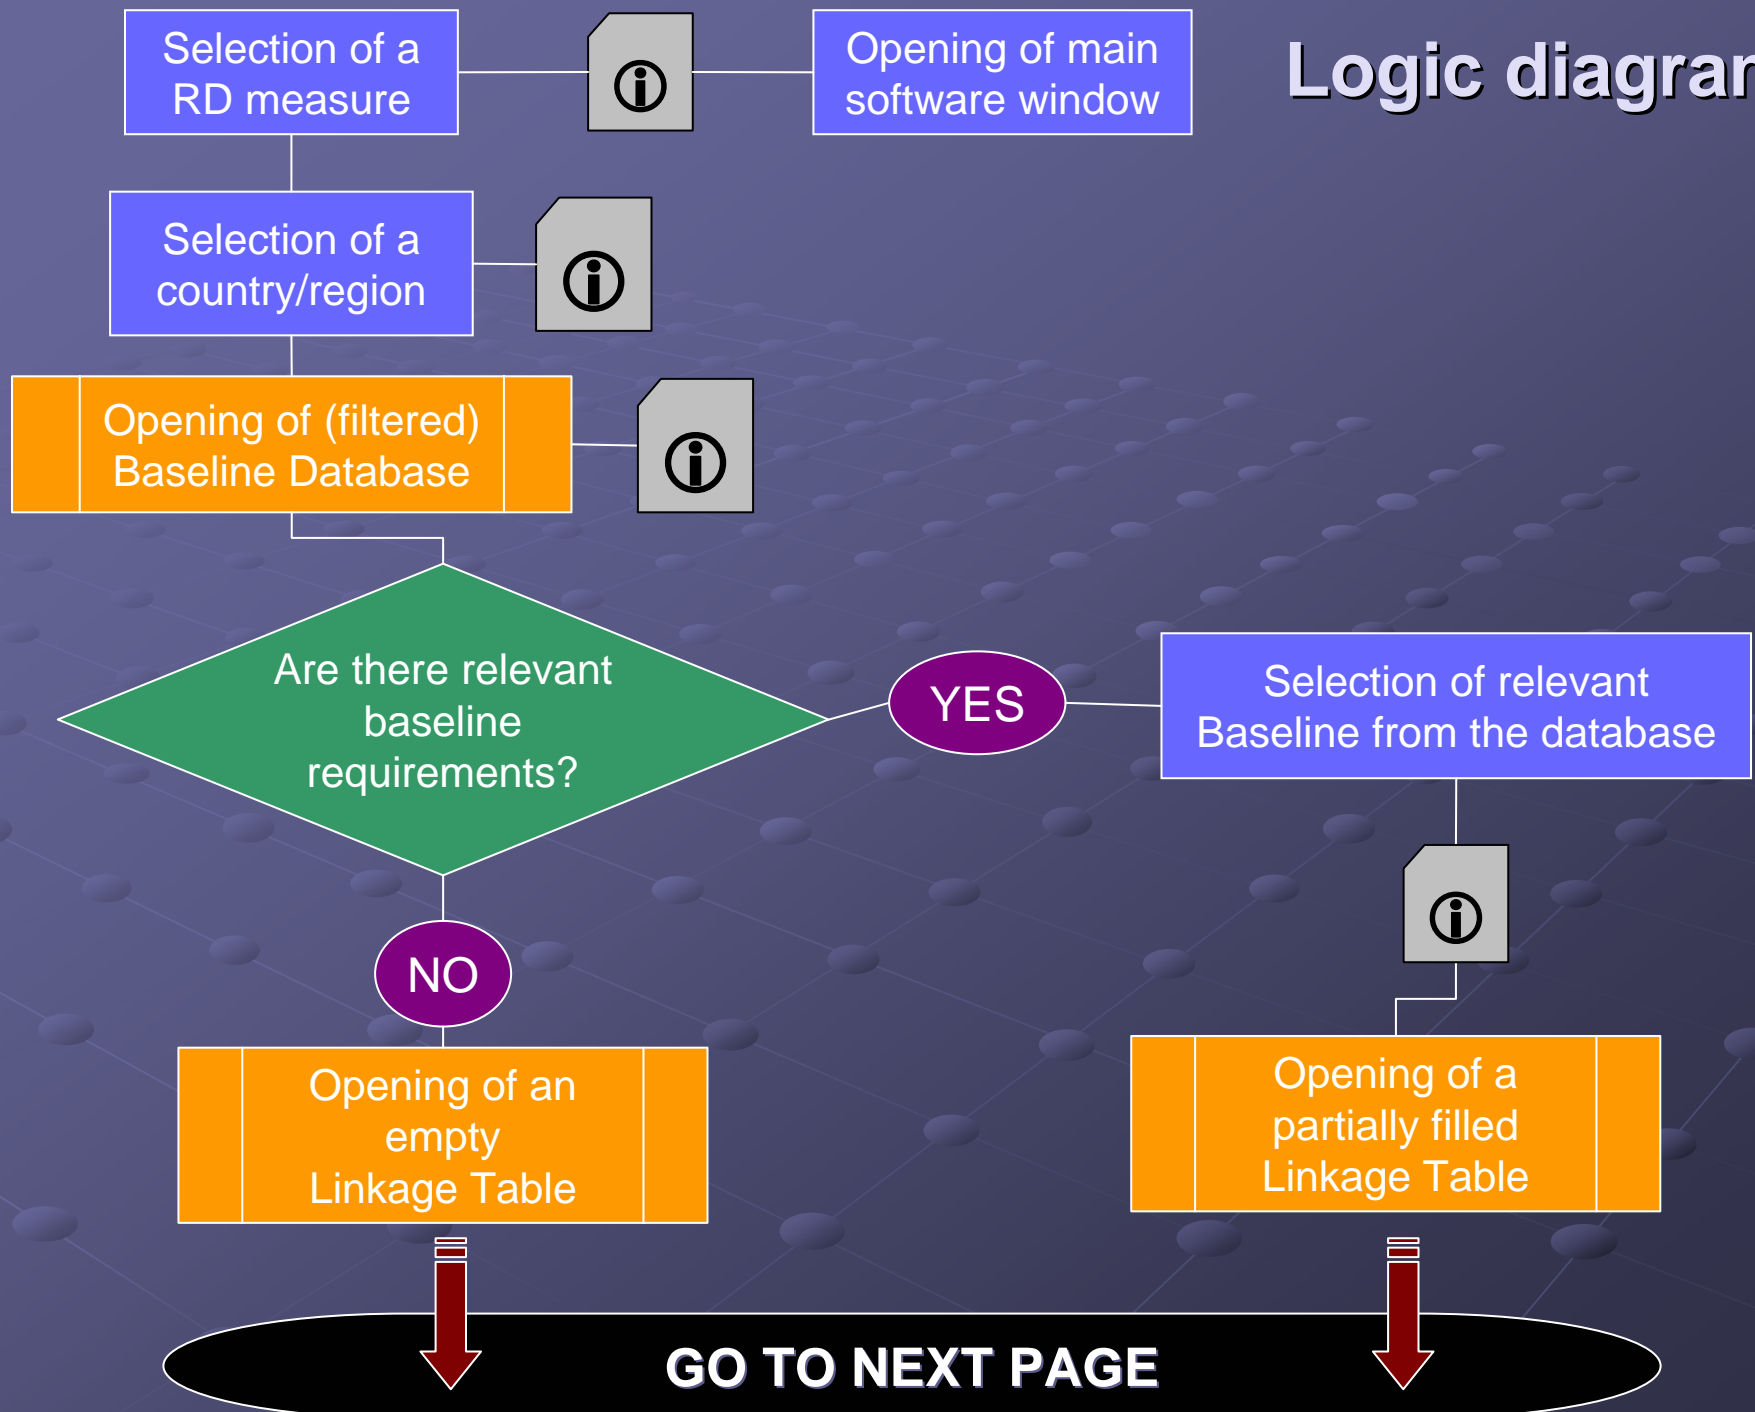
Logic diagra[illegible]

Selection of a RD measure

Opening of main software window

Selection of a country/region

Opening of (filtered) Baseline Database

Are there relevant baseline requirements?

YES

Selection of relevant Baseline from the database

NO

Opening of an empty Linkage Table

Opening of a partially filled Linkage Table

GO TO NEXT PAGE